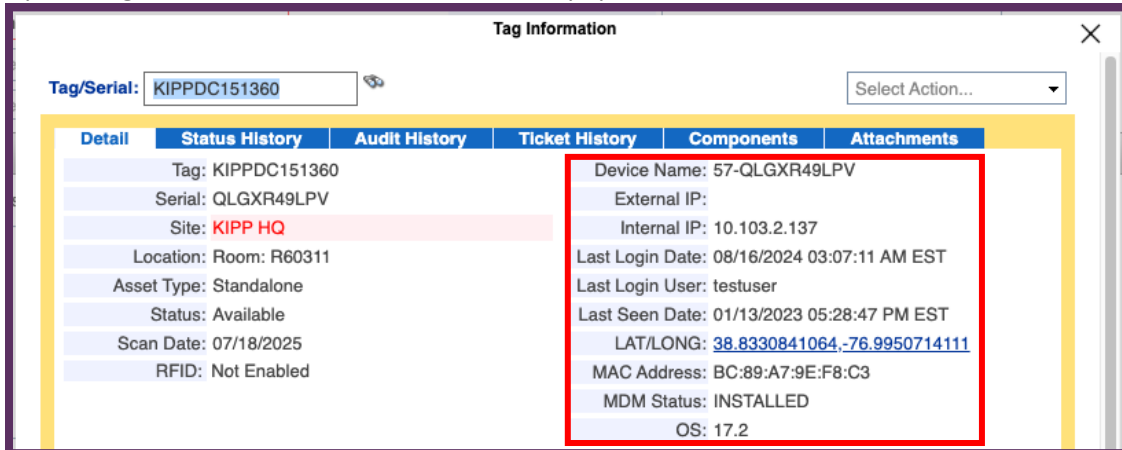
Tag Information

Tag/Serial: KIPPDC151360

Select Action...

Detail | Status History | Audit History | Ticket History | Components | Attachments

Tag: KIPPDC151360
Serial: QLGXR49LPV
Site: KIPP HQ
Location: Room: R60311
Asset Type: Standalone
Status: Available
Scan Date: 07/18/2025
RFID: Not Enabled

Device Name: 57-QLGXR49LPV
External IP:
Internal IP: 10.103.2.137
Last Login Date: 08/16/2024 03:07:11 AM EST
Last Login User: testuser
Last Seen Date: 01/13/2023 05:28:47 PM EST
LAT/LONG: 38.8330841064,-76.9950714111
MAC Address: BC:89:A7:9E:F8:C3
MDM Status: INSTALLED
OS: 17.2